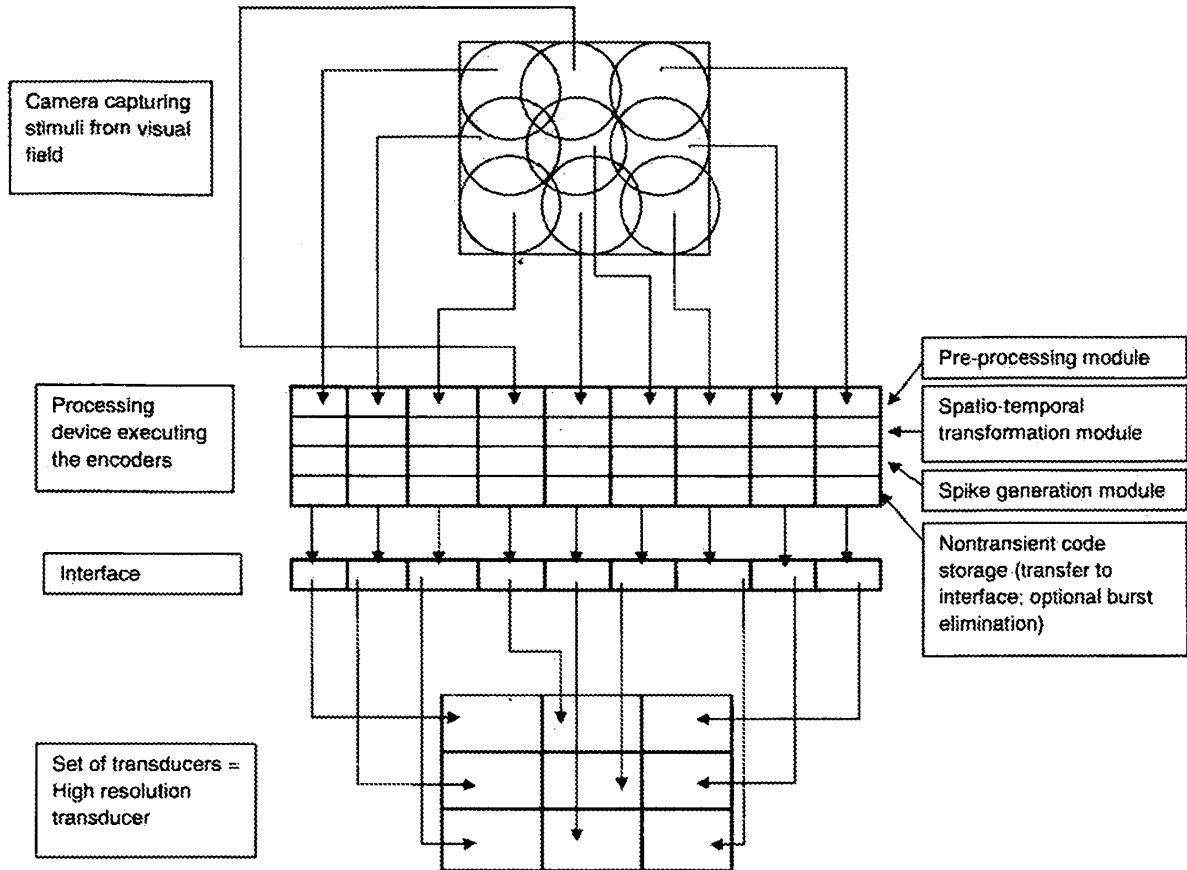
Camera capturing stimuli from visual field

Pre-processing module

Processing device executing the encoders

Spatio-temporal transformation module

Spike generation module

Interface

Nontransient code storage (transfer to interface; optional burst elimination)

Set of transducers = High resolution transducer